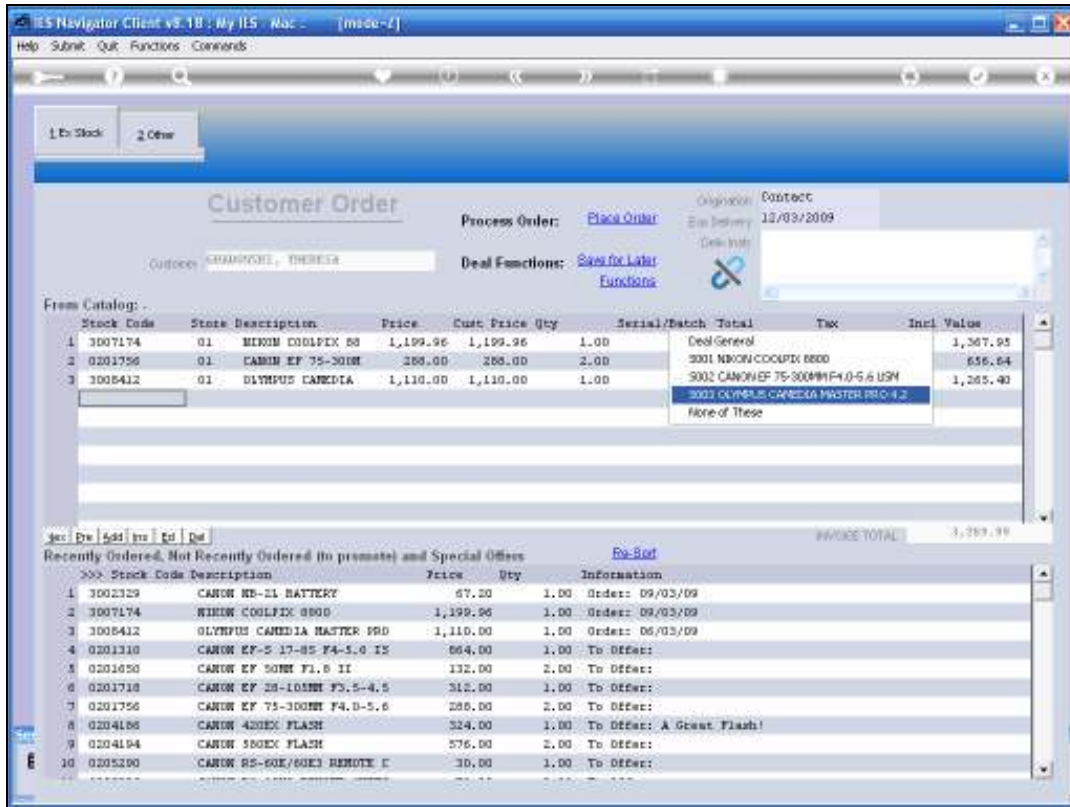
IES Navigator Client v8.18 : My IES - Mac - [mode-Z]

Help Submit Quit Functions Commands

1 Ex Stock 2 Other

Customer Order

Process Order: Place Order

Deal Functions: Save for Later Functions

Origination Contact
Est Delivery 12/03/2009
Deliv Instr

Customer GRABOVSKI, THERESA

From Catalog: .

| | Stock Code | Store | Description | Price | Cust Price | Qty | Serial/Batch | Total | Tax | Incl Value |
|---|---|---|---|---|---|---|---|---|---|---|
| 1 | 3007174 | 01 | NIKON COOLPIX 88 | 1,199.96 | 1,199.96 | 1.00 | | | | 1,367.95 |
| 2 | 0201756 | 01 | CANON EF 75-300M | 288.00 | 288.00 | 2.00 | | | | 656.64 |
| 3 | 3008412 | 01 | OLYMPUS CAMEDIA | 1,110.00 | 1,110.00 | 1.00 | | | | 1,265.40 |

Deal General
S001 NIKON COOLPIX 8800
S002 CANON EF 75-300MM F4.0-5.6 USM
S003 OLYMPUS CAMEDIA MASTER PRO 4.2
None of These

Sec Pre Add Ins Ed Del

INVOICE TOTAL 3,289.99

Recently Ordered, Not Recently Ordered (to promote) and Special Offers

Re-Sort

| | >>> Stock Code | Description | Price | Qty | Information |
|---|---|---|---|---|---|
| 1 | 3002329 | CANON NB-2L BATTERY | 67.20 | 1.00 | Order: 09/03/09 |
| 2 | 3007174 | NIKON COOLPIX 8800 | 1,199.96 | 1.00 | Order: 09/03/09 |
| 3 | 3008412 | OLYMPUS CAMEDIA MASTER PRO | 1,110.00 | 1.00 | Order: 06/03/09 |
| 4 | 0201310 | CANON EF-S 17-85 F4-5.6 IS | 864.00 | 1.00 | To Offer: |
| 5 | 0201650 | CANON EF 50MM F1.8 II | 132.00 | 2.00 | To Offer: |
| 6 | 0201718 | CANON EF 28-105MM F3.5-4.5 | 312.00 | 1.00 | To Offer: |
| 7 | 0201756 | CANON EF 75-300MM F4.0-5.6 | 288.00 | 2.00 | To Offer: |
| 8 | 0204186 | CANON 420EX FLASH | 324.00 | 1.00 | To Offer: A Great Flash! |
| 9 | 0204194 | CANON 580EX FLASH | 576.00 | 2.00 | To Offer: |
| 10 | 0205290 | CANON RS-60E/60E3 REMOTE C | 30.00 | 1.00 | To Offer: |